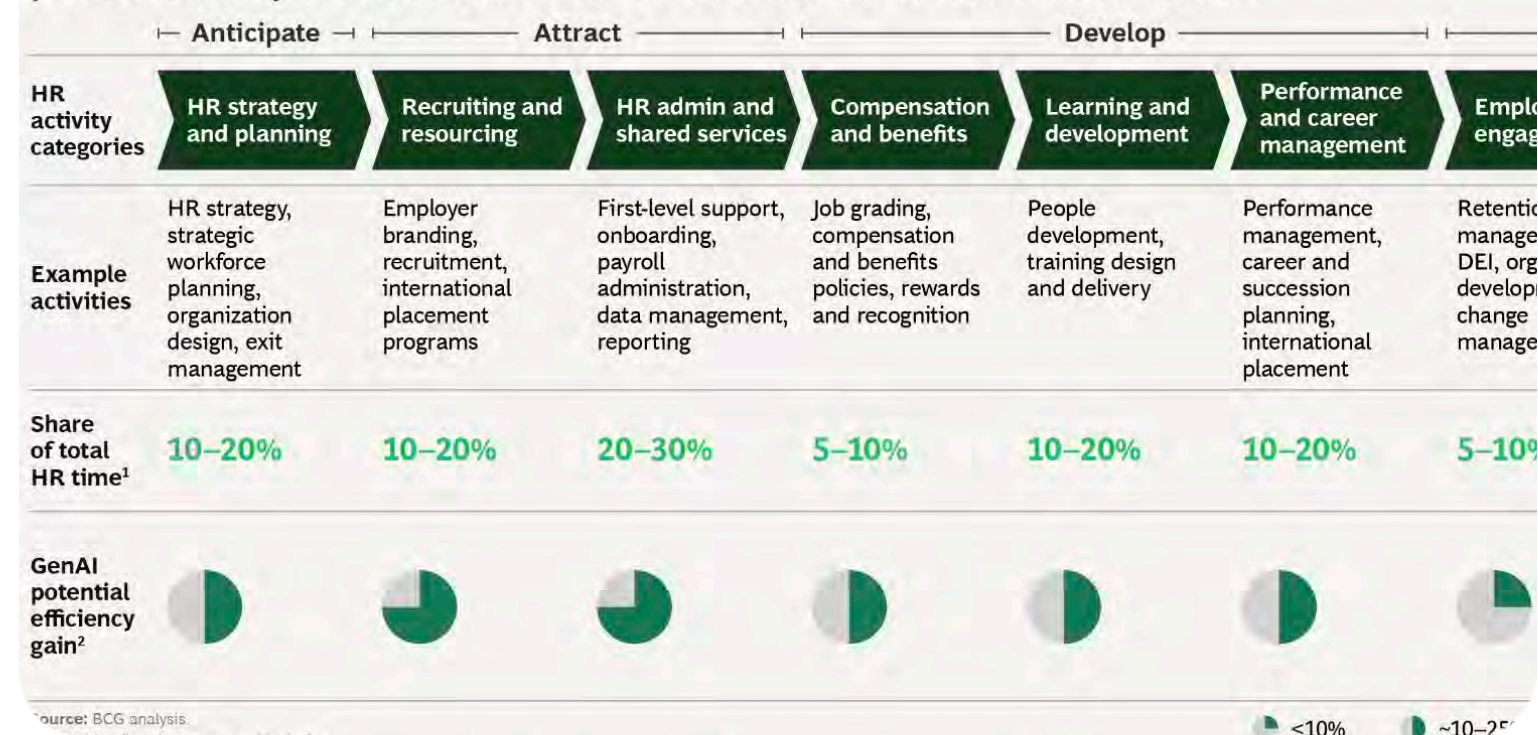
Anticipate | Attract | Develop

| HR activity categories | HR strategy and planning | Recruiting and resourcing | HR admin and shared services | Compensation and benefits | Learning and development | Performance and career management | Emplo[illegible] engag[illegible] |
|---|---|---|---|---|---|---|---|
| Example activities | HR strategy, strategic workforce planning, organization design, exit management | Employer branding, recruitment, international placement programs | First-level support, onboarding, payroll administration, data management, reporting | Job grading, compensation and benefits policies, rewards and recognition | People development, training design and delivery | Performance management, career and succession planning, international placement | Retentio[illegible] manage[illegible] DEI, org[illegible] develop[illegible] change manage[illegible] |
| Share of total HR time$^1$ | 10–20% | 10–20% | 20–30% | 5–10% | 10–20% | 10–20% | 5–10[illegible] |
| GenAI potential efficiency gain$^2$ | | | | | | | |

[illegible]ource: BCG analysis.

<10% ~10–2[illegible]